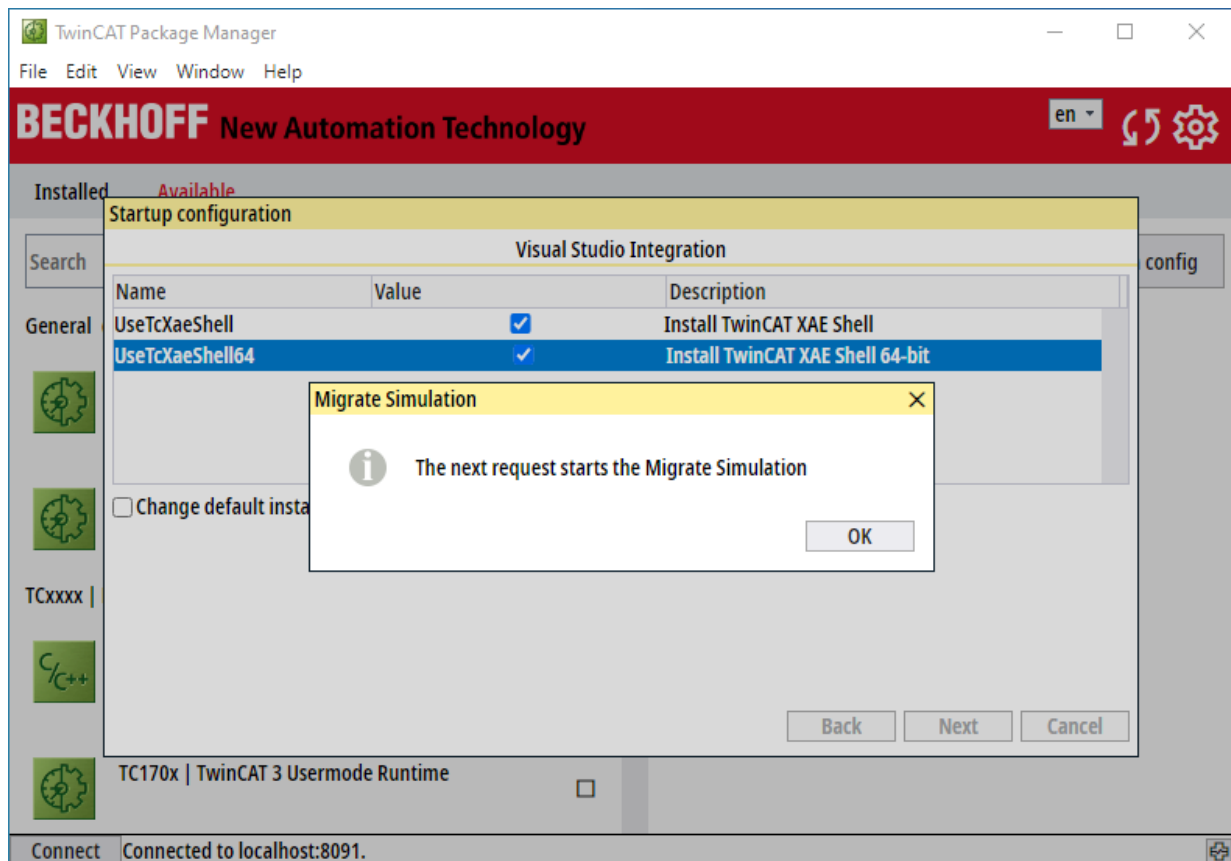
TwinCAT Package Manager

File Edit View Window Help

BECKHOFF New Automation Technology

en

Installed Available

Search

config

General

TCxxxx |

C/C++

TC170x | TwinCAT 3 Usermode Runtime

Startup configuration

Visual Studio Integration

| Name | Value | Description |
|---|---|---|
| UseTcXaeShell | ☑ | Install TwinCAT XAE Shell |
| UseTcXaeShell64 | ☑ | Install TwinCAT XAE Shell 64-bit |

Change default insta

Back Next Cancel

Migrate Simulation

The next request starts the Migrate Simulation

OK

Connect Connected to localhost:8091.